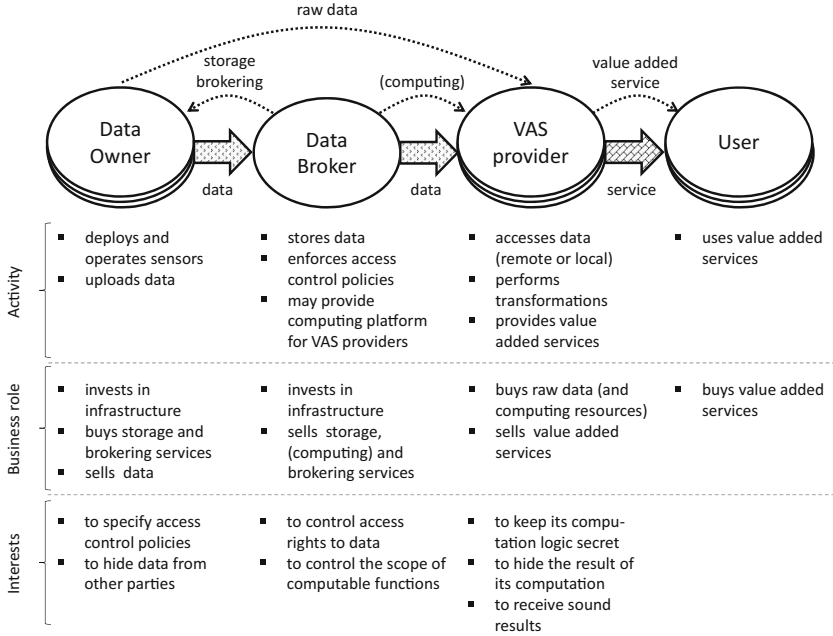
raw data

storage brokering

(computing)

value added service

Data Owner

Data Broker

VAS provider

User

data

data

service

Activity

- deploys and operates sensors
- uploads data

- stores data
- enforces access control policies
- may provide computing platform for VAS providers

- accesses data (remote or local)
- performs transformations
- provides value added services

- uses value added services

Business role

- invests in infrastructure
- buys storage and brokering services
- sells data

- invests in infrastructure
- sells storage, (computing) and brokering services

- buys raw data (and computing resources)
- sells value added services

- buys value added services

Interests

- to specify access control policies
- to hide data from other parties

- to control access rights to data
- to control the scope of computable functions

- to keep its computation logic secret
- to hide the result of its computation
- to receive sound results